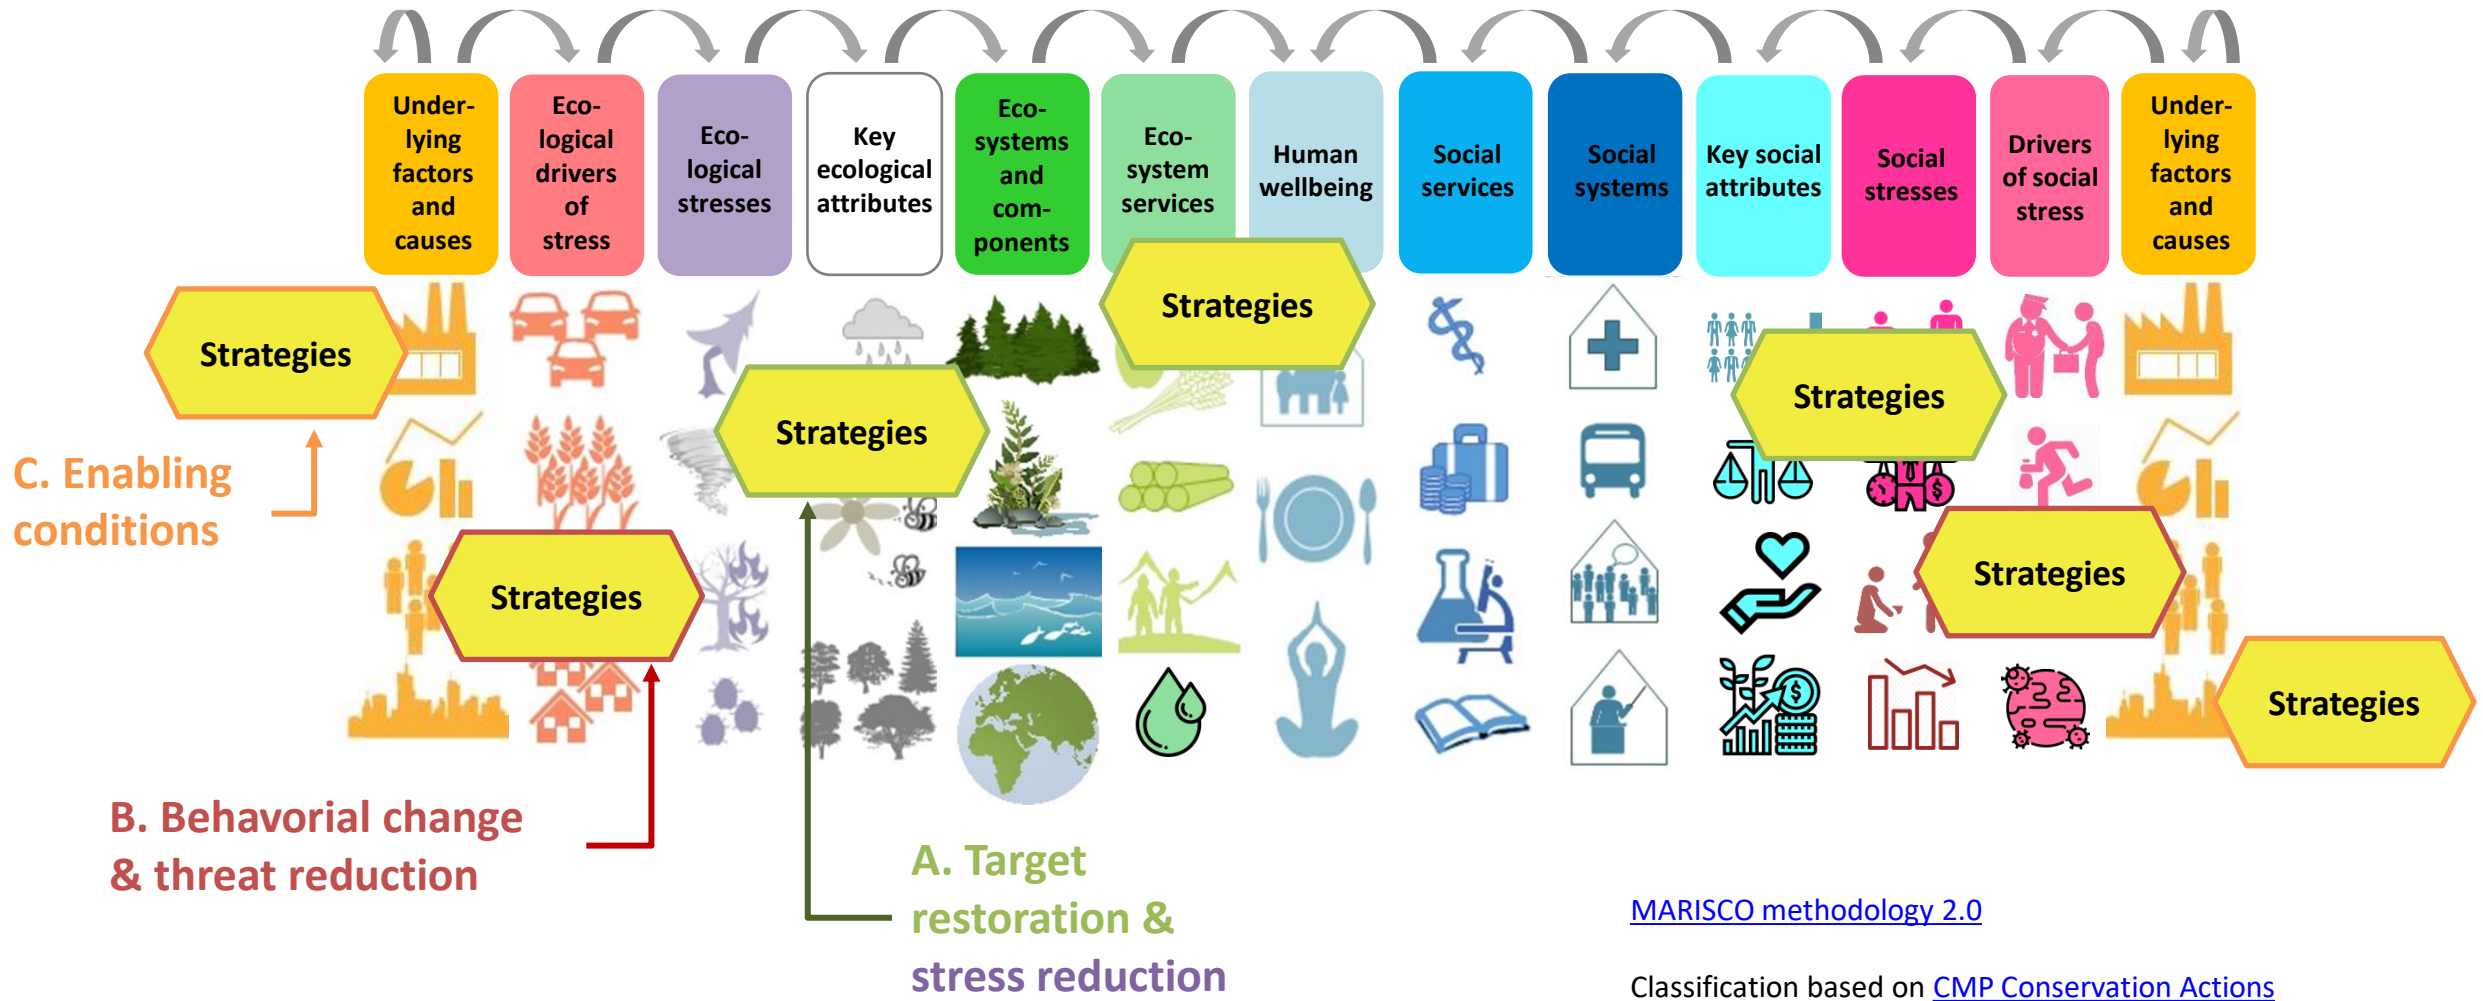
Underlying factors and causes

Ecological drivers of stress

Ecological stresses

Key ecological attributes

Ecosystems and components

Ecosystem services

Human wellbeing

Social services

Social systems

Key social attributes

Social stresses

Drivers of social stress

Underlying factors and causes

Strategies

Strategies

Strategies

Strategies

Strategies

Strategies

Strategies

C. Enabling conditions

B. Behavorial change & threat reduction

A. Target restoration & stress reduction

MARISCO methodology 2.0

Classification based on CMP Conservation Actions